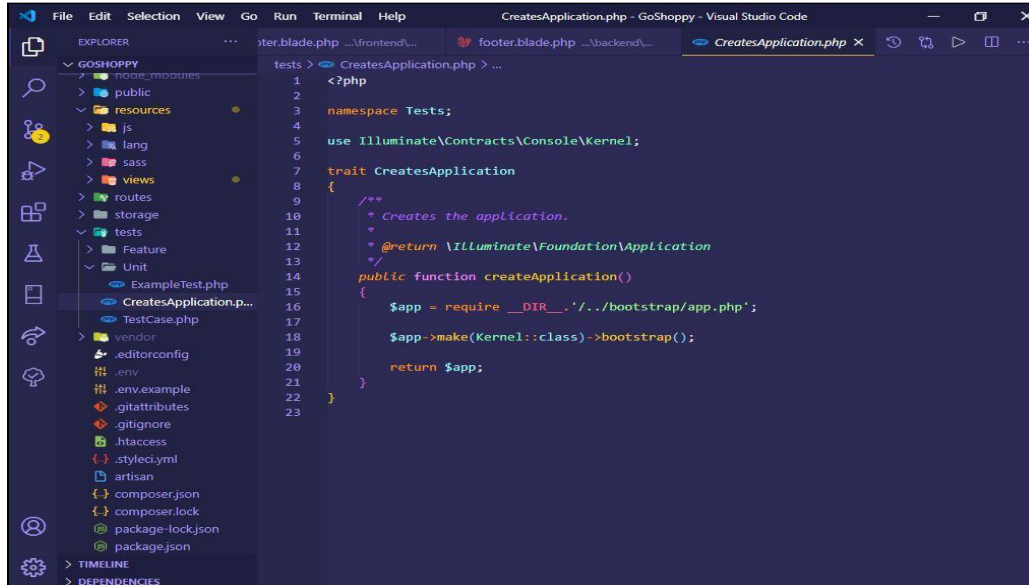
File Edit Selection View Go Run Terminal Help CreatesApplication.php - GoShoppy - Visual Studio Code

EXPLORER ...
GOSHOPPY
node_modules
public
resources
js
lang
sass
views
routes
storage
tests
Feature
Unit
ExampleTest.php
CreatesApplication.p...
TestCase.php
vendor
.editorconfig
.env
.env.example
.gitattributes
.gitignore
.htaccess
.styleci.yml
artisan
composer.json
composer.lock
package-lock.json
package.json
TIMELINE
DEPENDENCIES

ter.blade.php ...\frontend\... footer.blade.php ...\backend\... CreatesApplication.php ×

tests > CreatesApplication.php > ...

1 <?php
2
3 namespace Tests;
4
5 use Illuminate\Contracts\Console\Kernel;
6
7 trait CreatesApplication
8 {
9 /**
10 * Creates the application.
11 *
12 * @return \Illuminate\Foundation\Application
13 */
14 public function createApplication()
15 {
16 $app = require __DIR__.'/../bootstrap/app.php';
17
18 $app->make(Kernel::class)->bootstrap();
19
20 return $app;
21 }
22 }
23